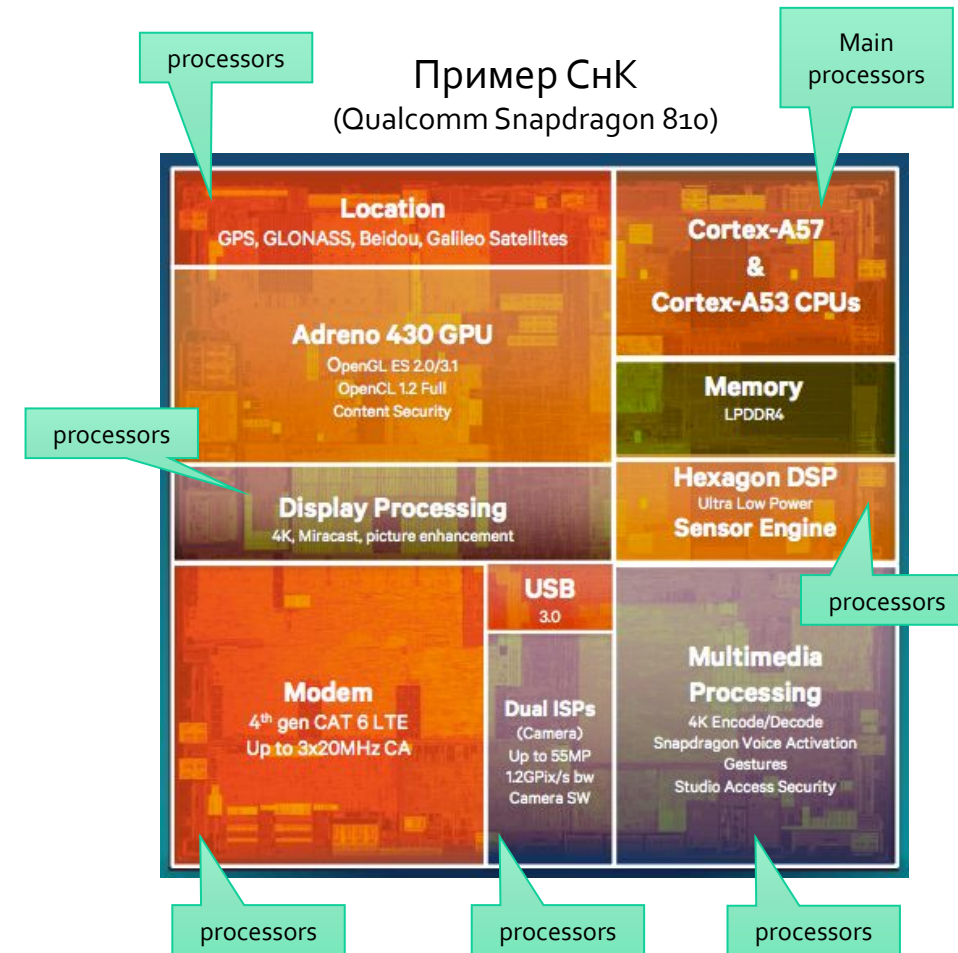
processors

Пример СнК
(Qualcomm Snapdragon 810)

Main processors

Location
GPS, GLONASS, Beidou, Galileo Satellites

Cortex-A57
&
Cortex-A53 CPUs

Adreno 430 GPU
OpenGL ES 2.0/3.1
OpenCL 1.2 Full
Content Security

Memory
LPDDR4

processors

Hexagon DSP
Ultra Low Power
Sensor Engine

Display Processing
4K, Miracast, picture enhancement

processors

USB
3.0

Modem
4$^{th}$ gen CAT 6 LTE
Up to 3x20MHz CA

Dual ISPs
(Camera)
Up to 55MP
1.2GPix/s bw
Camera SW

Multimedia
Processing
4K Encode/Decode
Snapdragon Voice Activation
Gestures
Studio Access Security

processors

processors

processors